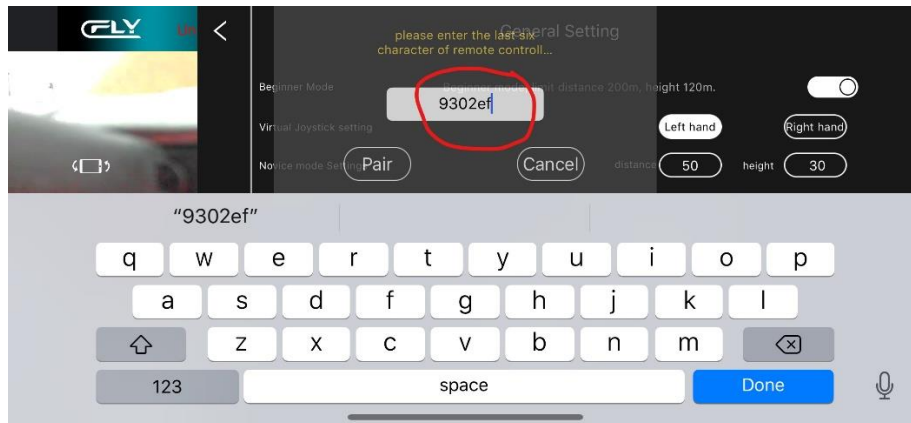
CFLY

General Setting

please enter the last six character of remote controll...

9302ef

Beginner Mode

Beginner mode: limit distance 200m, height 120m.

Virtual Joystick setting

Left hand

Right hand

Novice mode Setting

Pair

Cancel

distance

50

height

30

"9302ef"

q w e r t y u i o p

a s d f g h j k l

z x c v b n m

123

space

Done